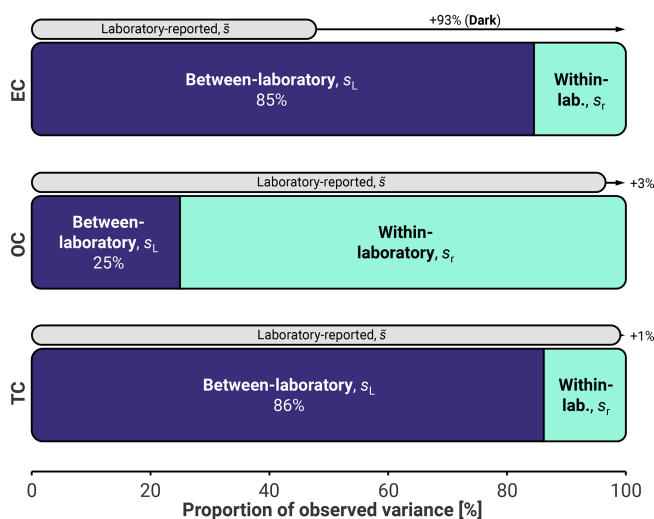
Laboratory-reported, $\tilde{s}$

+93% (Dark)

EC

Between-laboratory, $s_L$
85%

Within-lab., $s_r$

Laboratory-reported, $\tilde{s}$

+3%

OC

Between-laboratory, $s_L$
25%

Within-laboratory, $s_r$

Laboratory-reported, $\tilde{s}$

+1%

TC

Between-laboratory, $s_L$
86%

Within-lab., $s_r$

0
20
40
60
80
100

Proportion of observed variance [%]